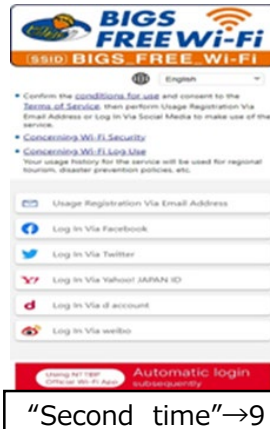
BIGS FREE Wi-Fi
(SSID) BIGS_FREE_Wi-Fi

English

• Confirm the conditions for use and consent to the Terms of Service, then perform Usage Registration Via Email Address or Log In Via Social Media to make use of the service.
• Concerning Wi-Fi Security
• Concerning Wi-Fi Log Use
Your usage history for the service will be used for regional tourism, disaster prevention policies, etc.

Usage Registration Via Email Address
Log In Via Facebook
Log In Via Twitter
Log In Via Yahoo! JAPAN ID
Log In Via d account
Log In Via weibo

Using NTTBP Official Wi-Fi App
Automatic login subsequently

"Second time"→9